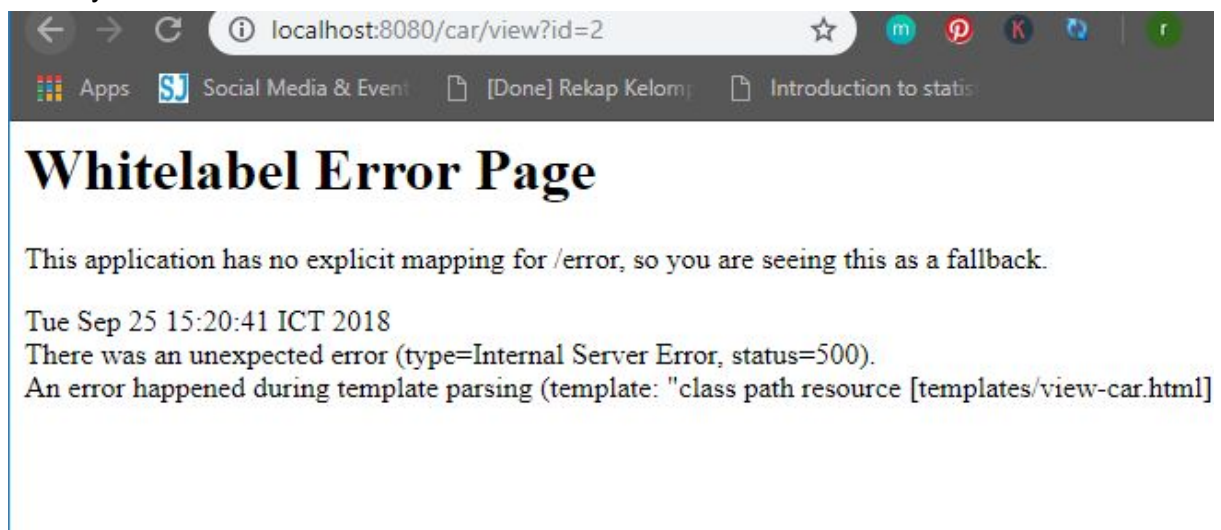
localhost:8080/car/view?id=2

m K r

Apps SJ Social Media & Event [Done] Rekap Kelomp Introduction to statis

Whitelabel Error Page

This application has no explicit mapping for /error, so you are seeing this as a fallback.

Tue Sep 25 15:20:41 ICT 2018
There was an unexpected error (type=Internal Server Error, status=500).
An error happened during template parsing (template: "class path resource [templates/view-car.html]